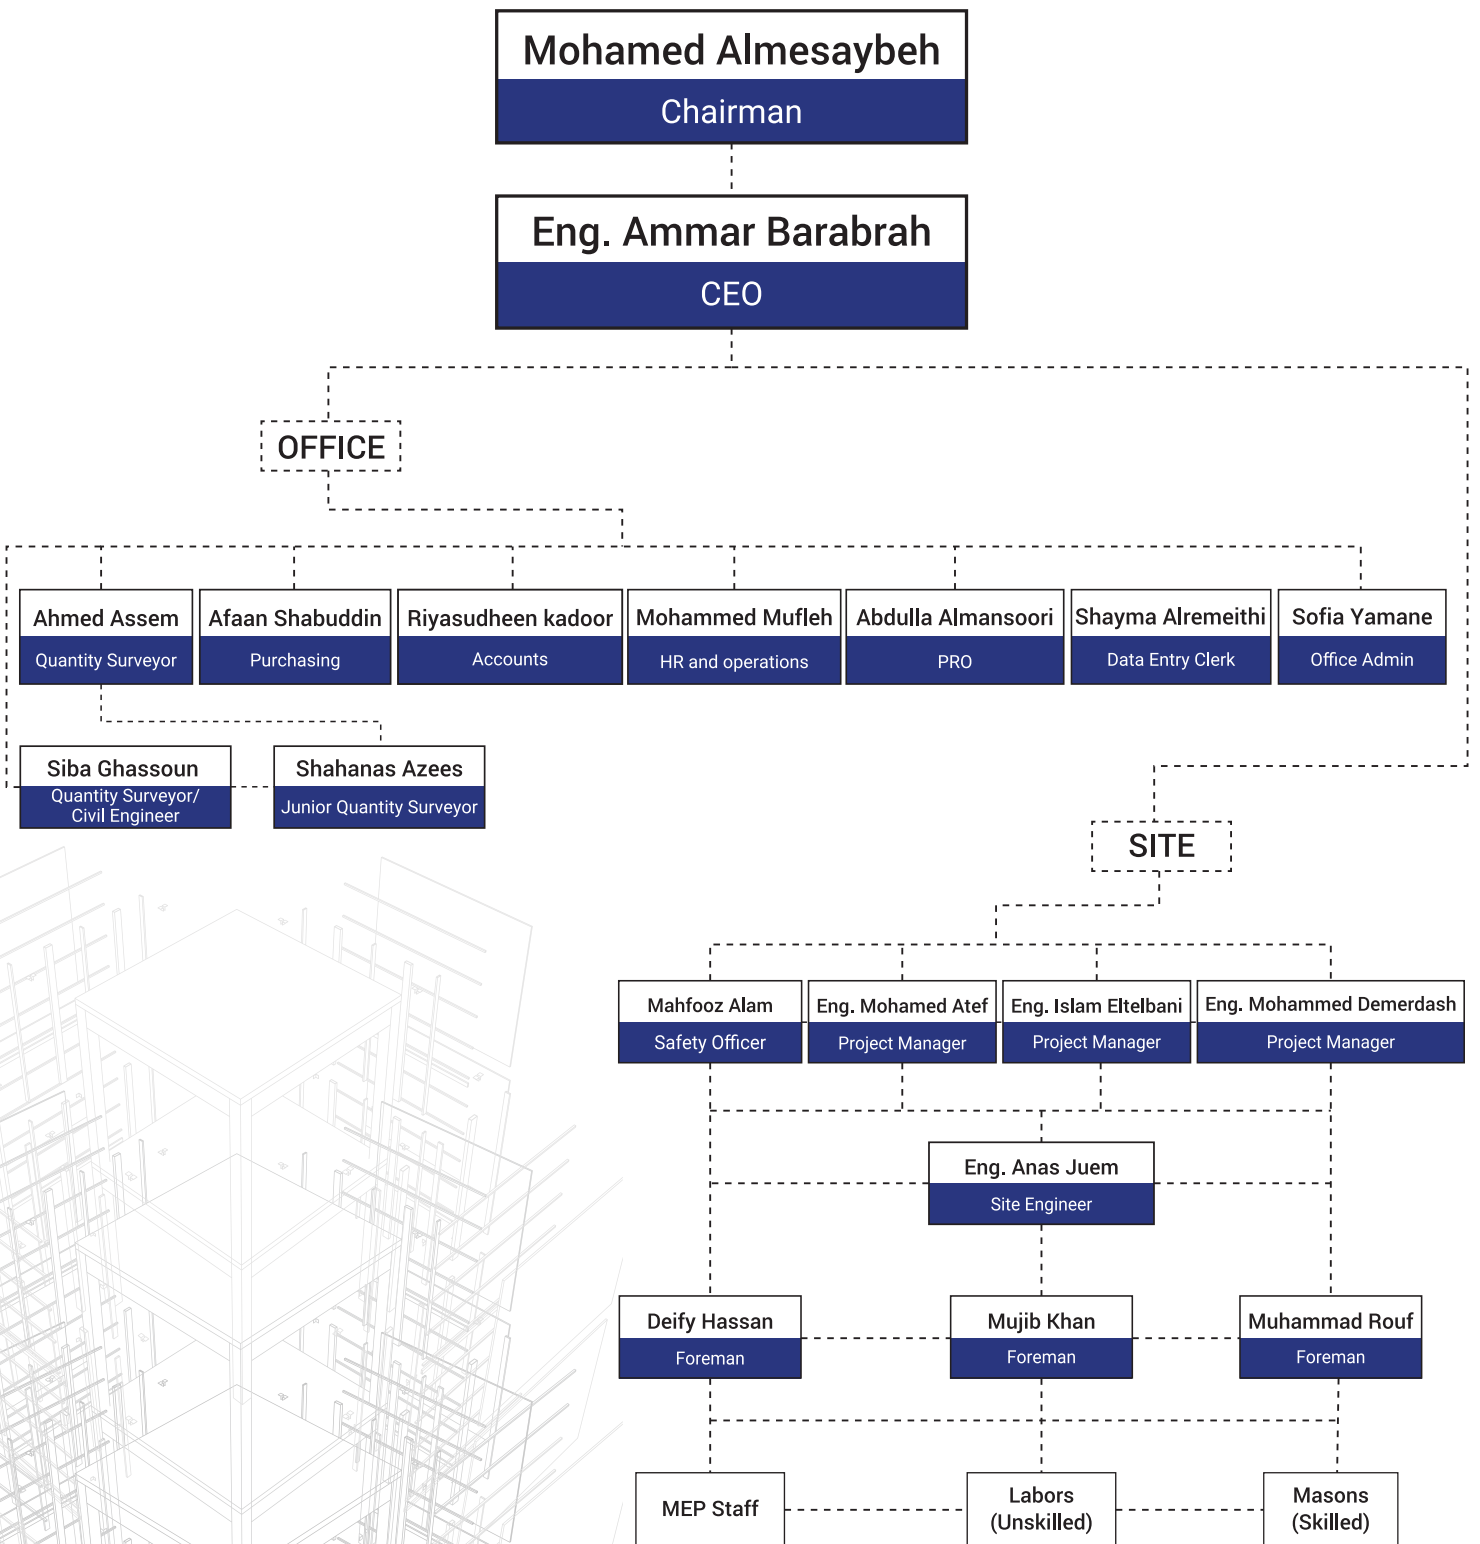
Mohamed Almesaybeh
Chairman

Eng. Ammar Barabrah
CEO

OFFICE

Ahmed Assem
Quantity Surveyor

Afaan Shabuddin
Purchasing

Riyasudheen kadoor
Accounts

Mohammed Mufleh
HR and operations

Abdulla Almansoori
PRO

Shayma Alremeithi
Data Entry Clerk

Sofia Yamane
Office Admin

Siba Ghassoun
Quantity Surveyor/ Civil Engineer

Shahanas Azees
Junior Quantity Surveyor

SITE

Mahfooz Alam
Safety Officer

Eng. Mohamed Atef
Project Manager

Eng. Islam Eltelbani
Project Manager

Eng. Mohammed Demerdash
Project Manager

Eng. Anas Juem
Site Engineer

Deify Hassan
Foreman

Mujib Khan
Foreman

Muhammad Rouf
Foreman

MEP Staff

Labors (Unskilled)

Masons (Skilled)